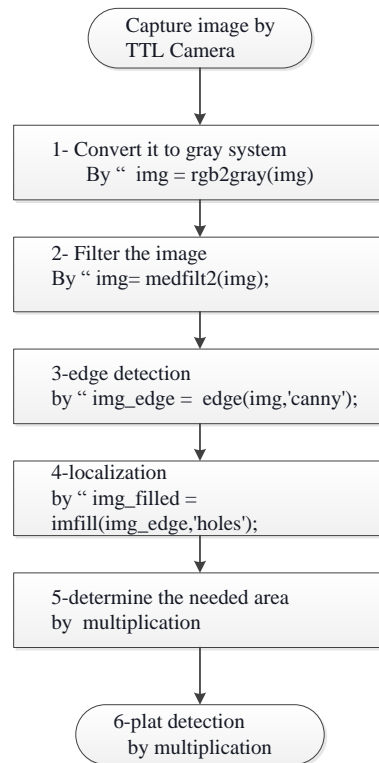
Capture image by TTL Camera

1- Convert it to gray system
By " img = rgb2gray(img)

2- Filter the image
By " img= medfilt2(img);

3-edge detection
by " img_edge = edge(img,'canny');

4-localization
by " img_filled = imfill(img_edge,'holes');

5-determine the needed area
by multiplication

6-plat detection
by multiplication